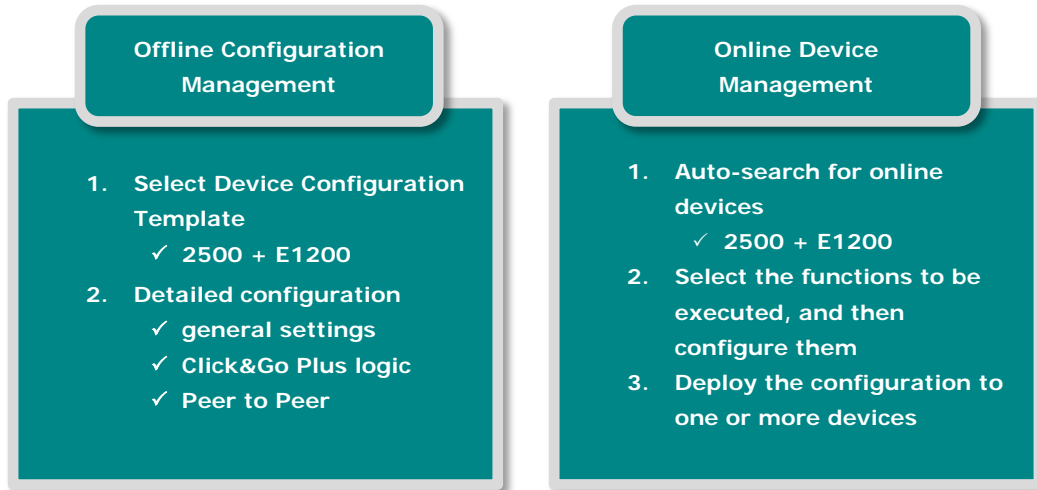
Offline Configuration Management

1. Select Device Configuration Template
✓ 2500 + E1200
2. Detailed configuration
✓ general settings
✓ Click&Go Plus logic
✓ Peer to Peer

Online Device Management

1. Auto-search for online devices
✓ 2500 + E1200
2. Select the functions to be executed, and then configure them
3. Deploy the configuration to one or more devices